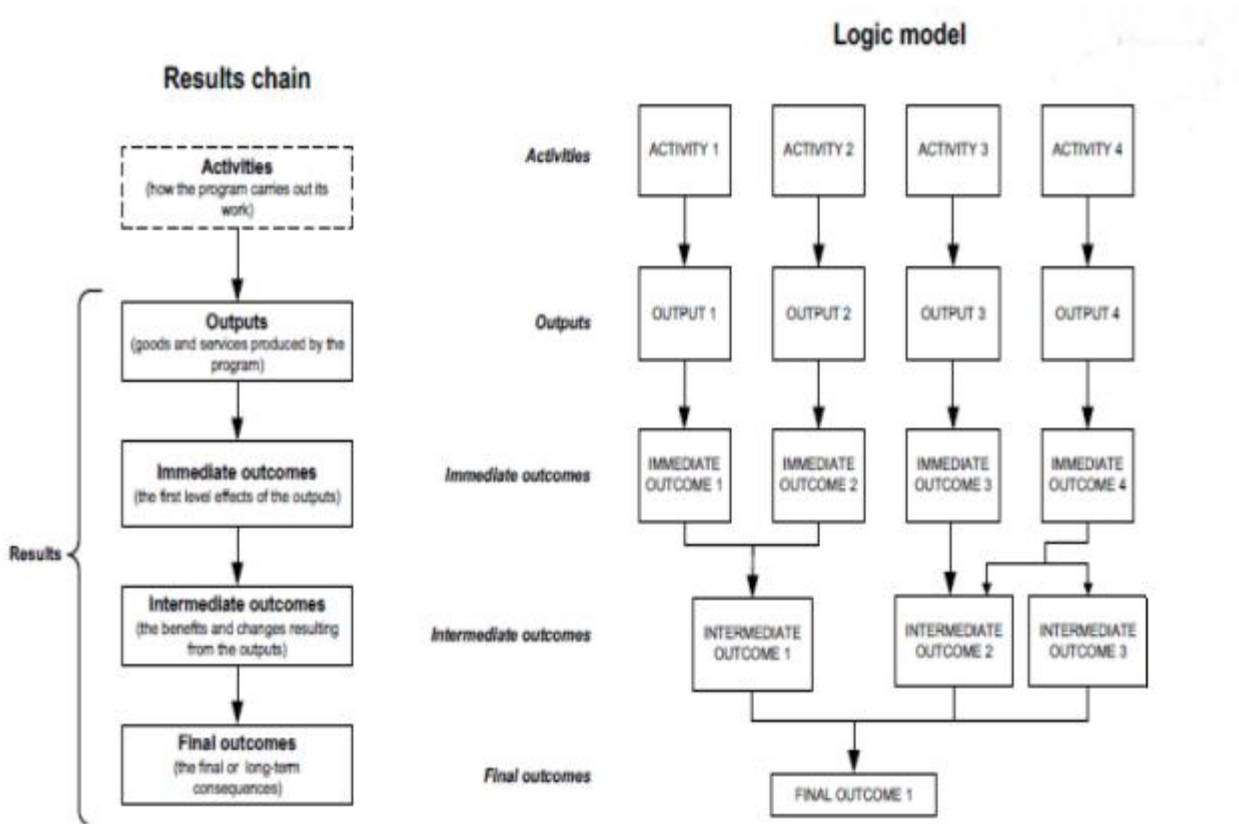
Results chain

Activities
(how the program carries out its work)

Results

Outputs
(goods and services produced by the program)

Immediate outcomes
(the first level effects of the outputs)

Intermediate outcomes
(the benefits and changes resulting from the outputs)

Final outcomes
(the final or long-term consequences)

Logic model

Activities

ACTIVITY 1

ACTIVITY 2

ACTIVITY 3

ACTIVITY 4

Outputs

OUTPUT 1

OUTPUT 2

OUTPUT 3

OUTPUT 4

Immediate outcomes

IMMEDIATE OUTCOME 1

IMMEDIATE OUTCOME 2

IMMEDIATE OUTCOME 3

IMMEDIATE OUTCOME 4

Intermediate outcomes

INTERMEDIATE OUTCOME 1

INTERMEDIATE OUTCOME 2

INTERMEDIATE OUTCOME 3

Final outcomes

FINAL OUTCOME 1